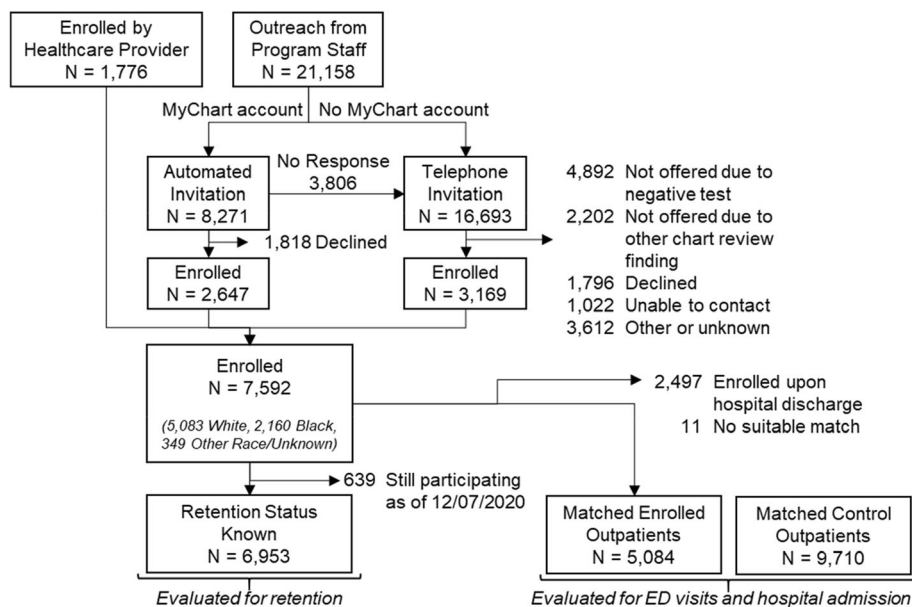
Enrolled by Healthcare Provider
N = 1,776

Outreach from Program Staff
N = 21,158

MyChart account

No MyChart account

Automated Invitation
N = 8,271

No Response
3,806

Telephone Invitation
N = 16,693

1,818 Declined

4,892 Not offered due to negative test
2,202 Not offered due to other chart review finding
1,796 Declined
1,022 Unable to contact
3,612 Other or unknown

Enrolled
N = 2,647

Enrolled
N = 3,169

Enrolled
N = 7,592
(5,083 White, 2,160 Black, 349 Other Race/Unknown)

2,497 Enrolled upon hospital discharge
11 No suitable match

639 Still participating as of 12/07/2020

Retention Status Known
N = 6,953

Matched Enrolled Outpatients
N = 5,084

Matched Control Outpatients
N = 9,710

Evaluated for retention

Evaluated for ED visits and hospital admission